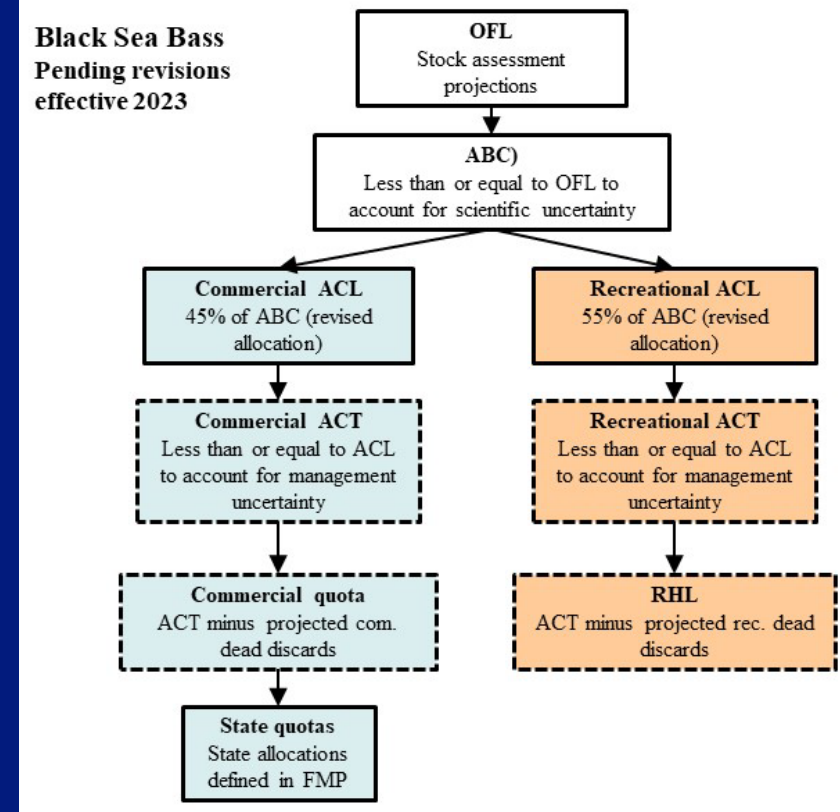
Black Sea Bass
Pending revisions effective 2023

OFL
Stock assessment projections

ABC)
Less than or equal to OFL to account for scientific uncertainty

Commercial ACL
45% of ABC (revised allocation)

Recreational ACL
55% of ABC (revised allocation)

Commercial ACT
Less than or equal to ACL to account for management uncertainty

Recreational ACT
Less than or equal to ACL to account for management uncertainty

Commercial quota
ACT minus projected com. dead discards

RHL
ACT minus projected rec. dead discards

State quotas
State allocations defined in FMP